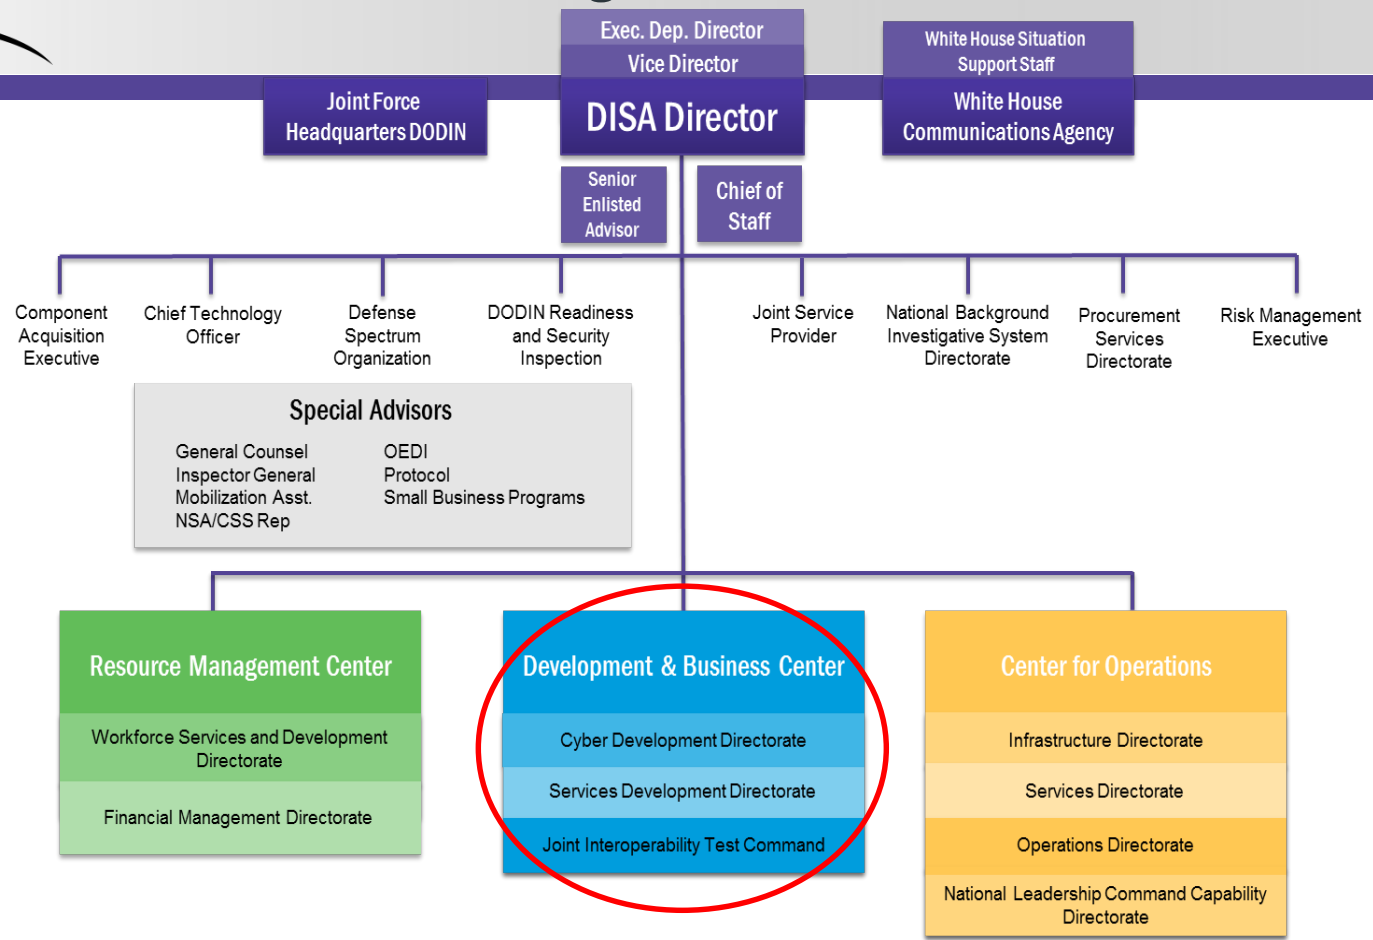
Exec. Dep. Director
Vice Director
DISA Director

Joint Force Headquarters DODIN

White House Situation Support Staff
White House Communications Agency

Senior Enlisted Advisor

Chief of Staff

Component Acquisition Executive

Chief Technology Officer

Defense Spectrum Organization

DODIN Readiness and Security Inspection

Joint Service Provider

National Background Investigative System Directorate

Procurement Services Directorate

Risk Management Executive

Special Advisors

General Counsel
Inspector General
Mobilization Asst.
NSA/CSS Rep

OEDI
Protocol
Small Business Programs

Resource Management Center
Workforce Services and Development Directorate
Financial Management Directorate

Development & Business Center
Cyber Development Directorate
Services Development Directorate
Joint Interoperability Test Command

Center for Operations
Infrastructure Directorate
Services Directorate
Operations Directorate
National Leadership Command Capability Directorate